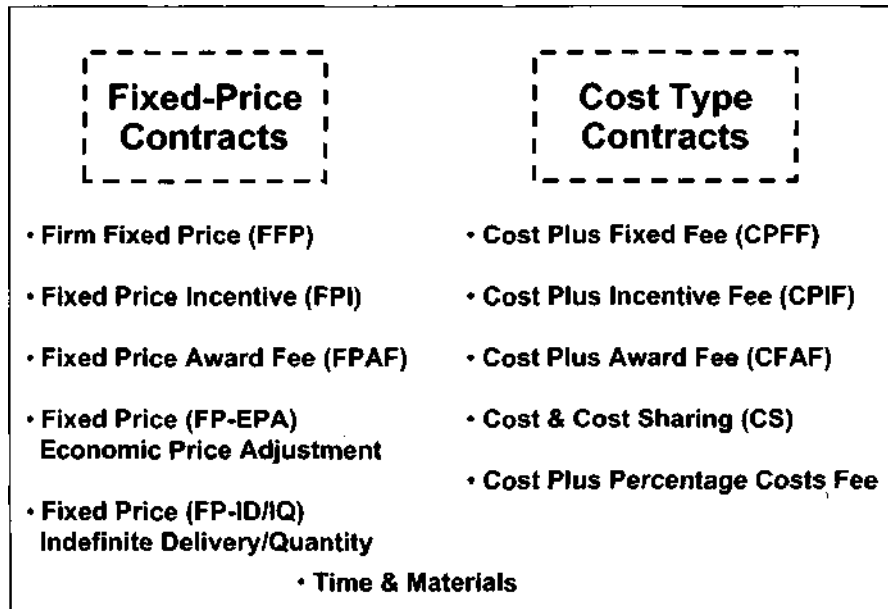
Fixed-Price Contracts

• Firm Fixed Price (FFP)

• Fixed Price Incentive (FPI)

• Fixed Price Award Fee (FPAF)

• Fixed Price (FP-EPA) Economic Price Adjustment

• Fixed Price (FP-ID/IQ) Indefinite Delivery/Quantity

Cost Type Contracts

• Cost Plus Fixed Fee (CPFF)

• Cost Plus Incentive Fee (CPIF)

• Cost Plus Award Fee (CFAF)

• Cost & Cost Sharing (CS)

• Cost Plus Percentage Costs Fee

• Time & Materials